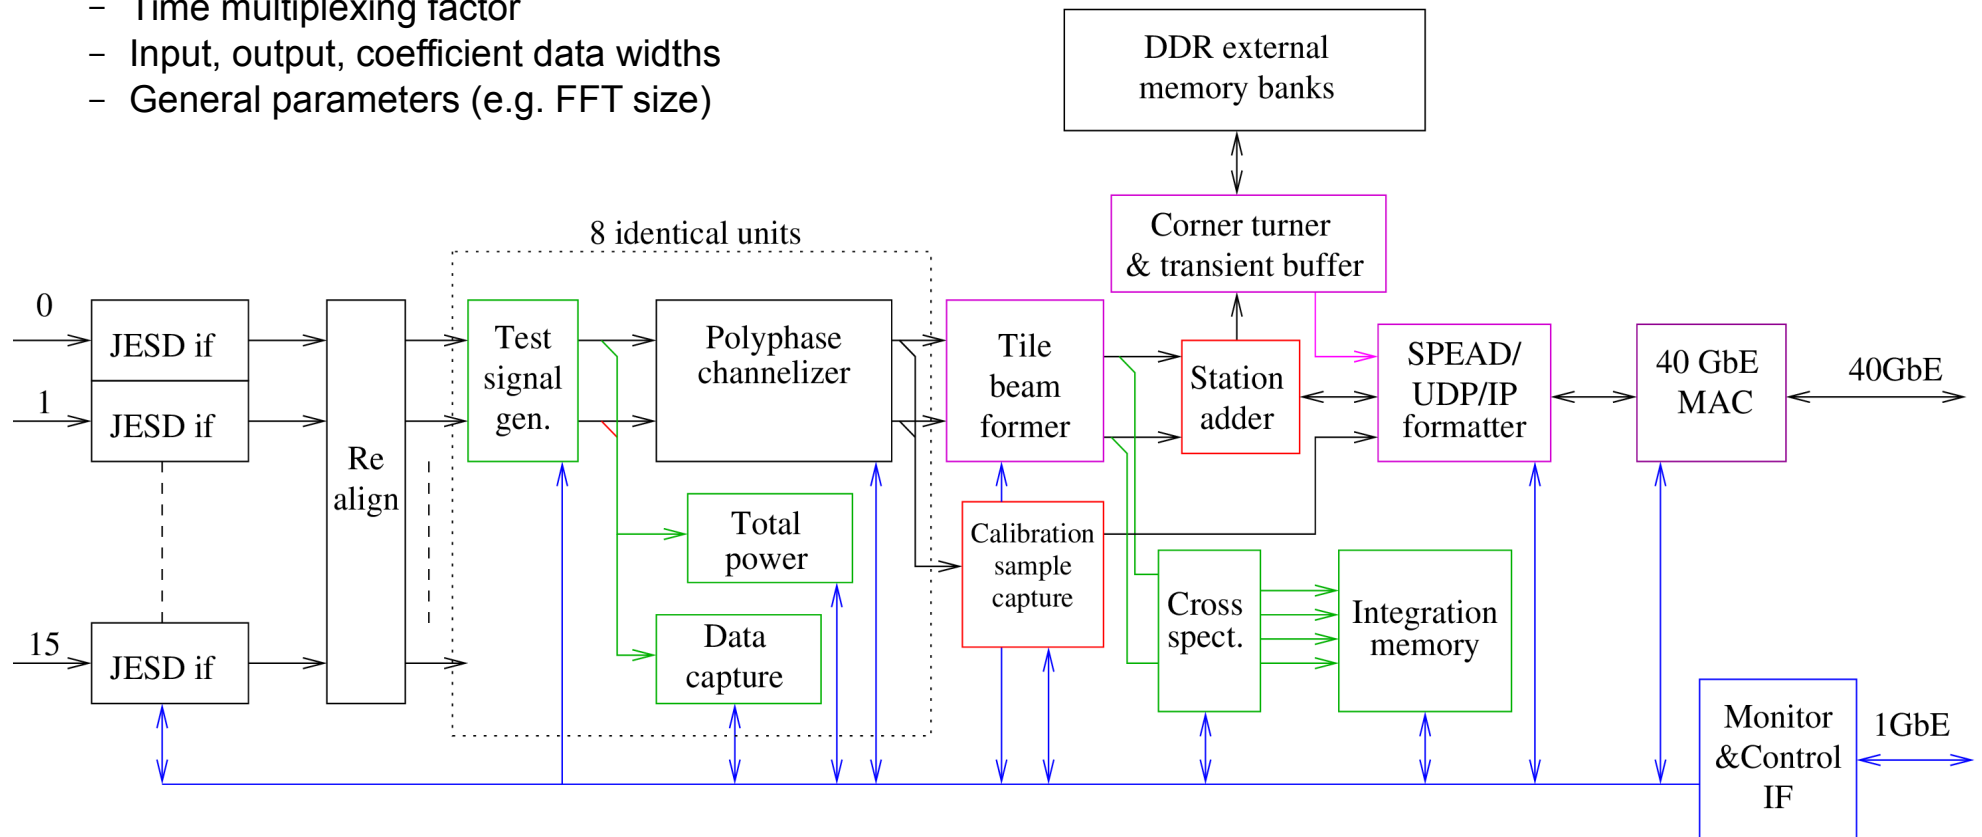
– Time multiplexing factor
– Input, output, coefficient data widths
– General parameters (e.g. FFT size)

DDR external memory banks

Corner turner & transient buffer

8 identical units

0
JESD if
1
JESD if
15
JESD if

Re align

Test signal gen.

Polyphase channelizer

Total power

Data capture

Tile beam former

Calibration sample capture

Station adder

Cross spect.

Integration memory

SPEAD/ UDP/IP formatter

40 GbE MAC

40GbE

Monitor &Control IF

1GbE